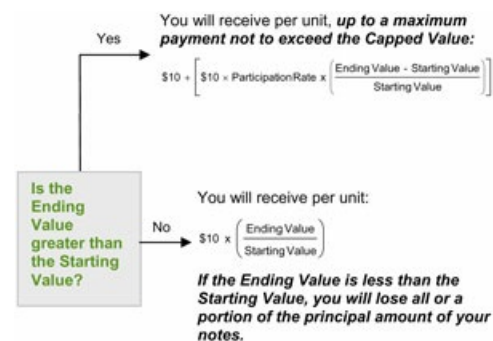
Yes

You will receive per unit, ***up to a maximum payment not to exceed the Capped Value:***

$\$10 + \left[\$10 \times \text{ParticipationRate} \times \left(\frac{\text{Ending Value - Starting Value}}{\text{Starting Value}}\right)\right]$

Is the Ending Value greater than the Starting Value?

No

You will receive per unit:

$\$10 \times \left(\frac{\text{Ending Value}}{\text{Starting Value}}\right)$

***If the Ending Value is less than the Starting Value, you will lose all or a portion of the principal amount of your notes.***